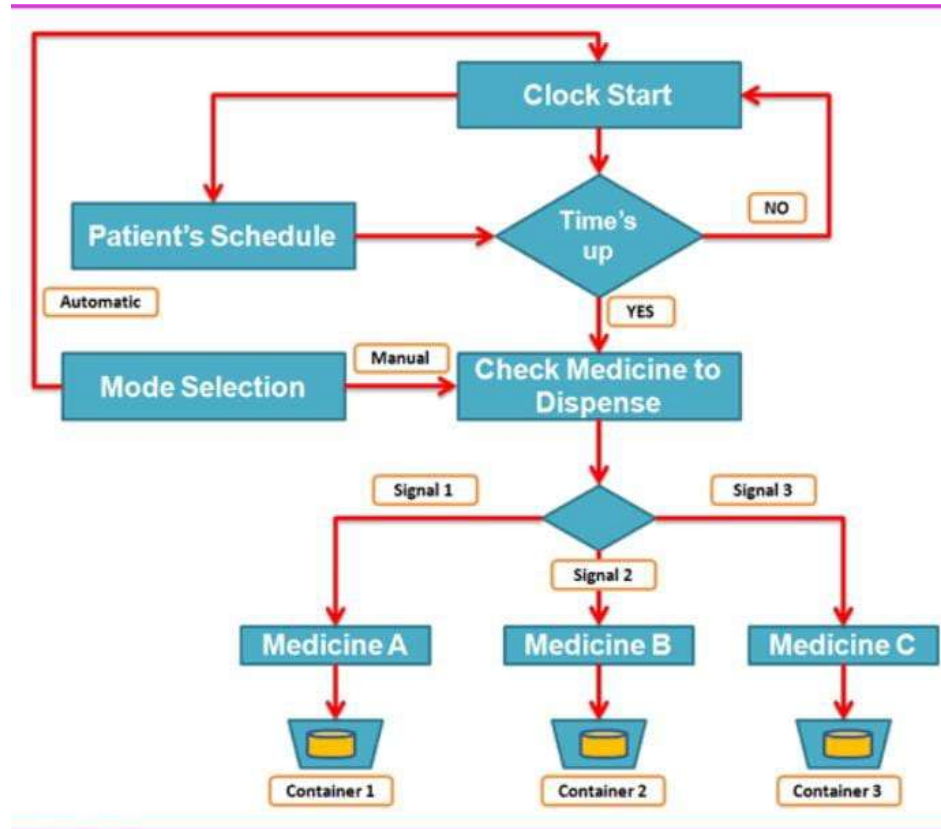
Clock Start

Patient's Schedule

Time's up

NO

Automatic

YES

Manual

Mode Selection

Check Medicine to Dispense

Signal 1

Signal 3

Signal 2

Medicine A

Medicine B

Medicine C

Container 1

Container 2

Container 3